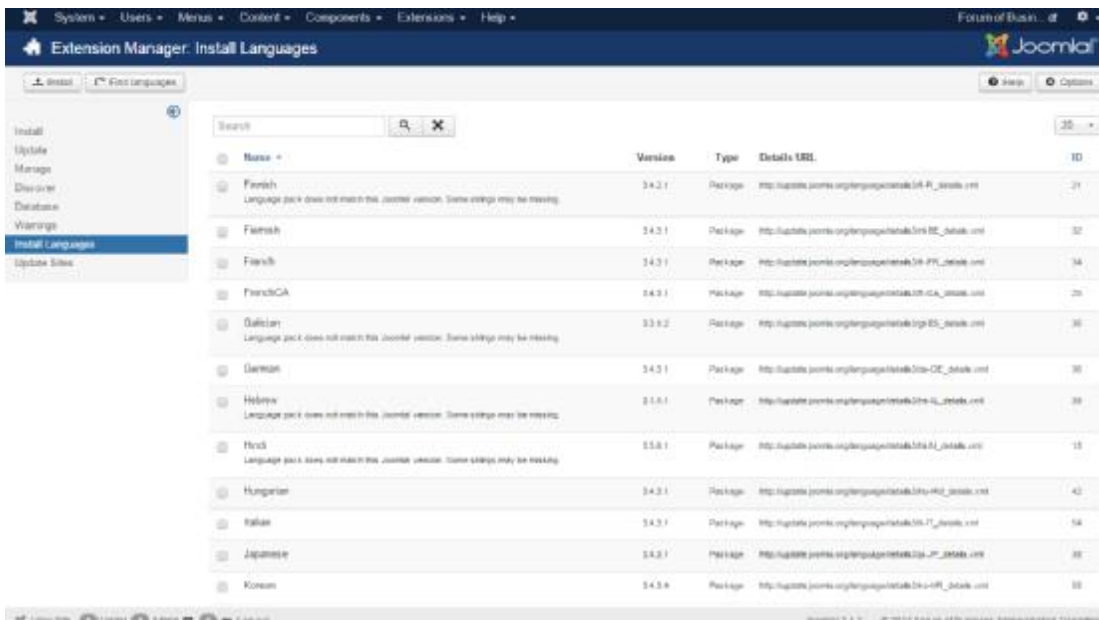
System ▾ Users ▾ Menus ▾ Content ▾ Components ▾ Extensions ▾ Help ▾

Forum of Busin...

Extension Manager: Install Languages

Joomla!

Install Find languages

Help Options

Install
Update
Manage
Discover
Database
Warnings
Install Languages
Update Sites

Search

20

| | Name ▾ | Version | Type | Details URL | ID |
|---|---|---|---|---|---|
| | Finnish<br>Language pack does not match this Joomla! version. Some strings may be missing. | 3.4.2.1 | Package | http://update.joomla.org/language/details3/fi-FI_details.xml | 21 |
| | Flemish | 3.4.3.1 | Package | http://update.joomla.org/language/details3/nl-BE_details.xml | 32 |
| | French | 3.4.3.1 | Package | http://update.joomla.org/language/details3/fr-FR_details.xml | 34 |
| | FrenchCA | 3.4.3.1 | Package | http://update.joomla.org/language/details3/fr-CA_details.xml | 25 |
| | Galician<br>Language pack does not match this Joomla! version. Some strings may be missing. | 3.3.6.2 | Package | http://update.joomla.org/language/details3/gl-ES_details.xml | 30 |
| | German | 3.4.3.1 | Package | http://update.joomla.org/language/details3/de-DE_details.xml | 30 |
| | Hebrew<br>Language pack does not match this Joomla! version. Some strings may be missing. | 3.1.6.1 | Package | http://update.joomla.org/language/details3/he-IL_details.xml | 39 |
| | Hindi<br>Language pack does not match this Joomla! version. Some strings may be missing. | 3.3.6.1 | Package | http://update.joomla.org/language/details3/hi-IN_details.xml | 15 |
| | Hungarian | 3.4.3.1 | Package | http://update.joomla.org/language/details3/hu-HU_details.xml | 42 |
| | Italian | 3.4.3.1 | Package | http://update.joomla.org/language/details3/it-IT_details.xml | 54 |
| | Japanese | 3.4.2.1 | Package | http://update.joomla.org/language/details3/ja-JP_details.xml | 38 |
| | Korean | 3.4.3.4 | Package | http://update.joomla.org/language/details3/ko-KR_details.xml | 55 |

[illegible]